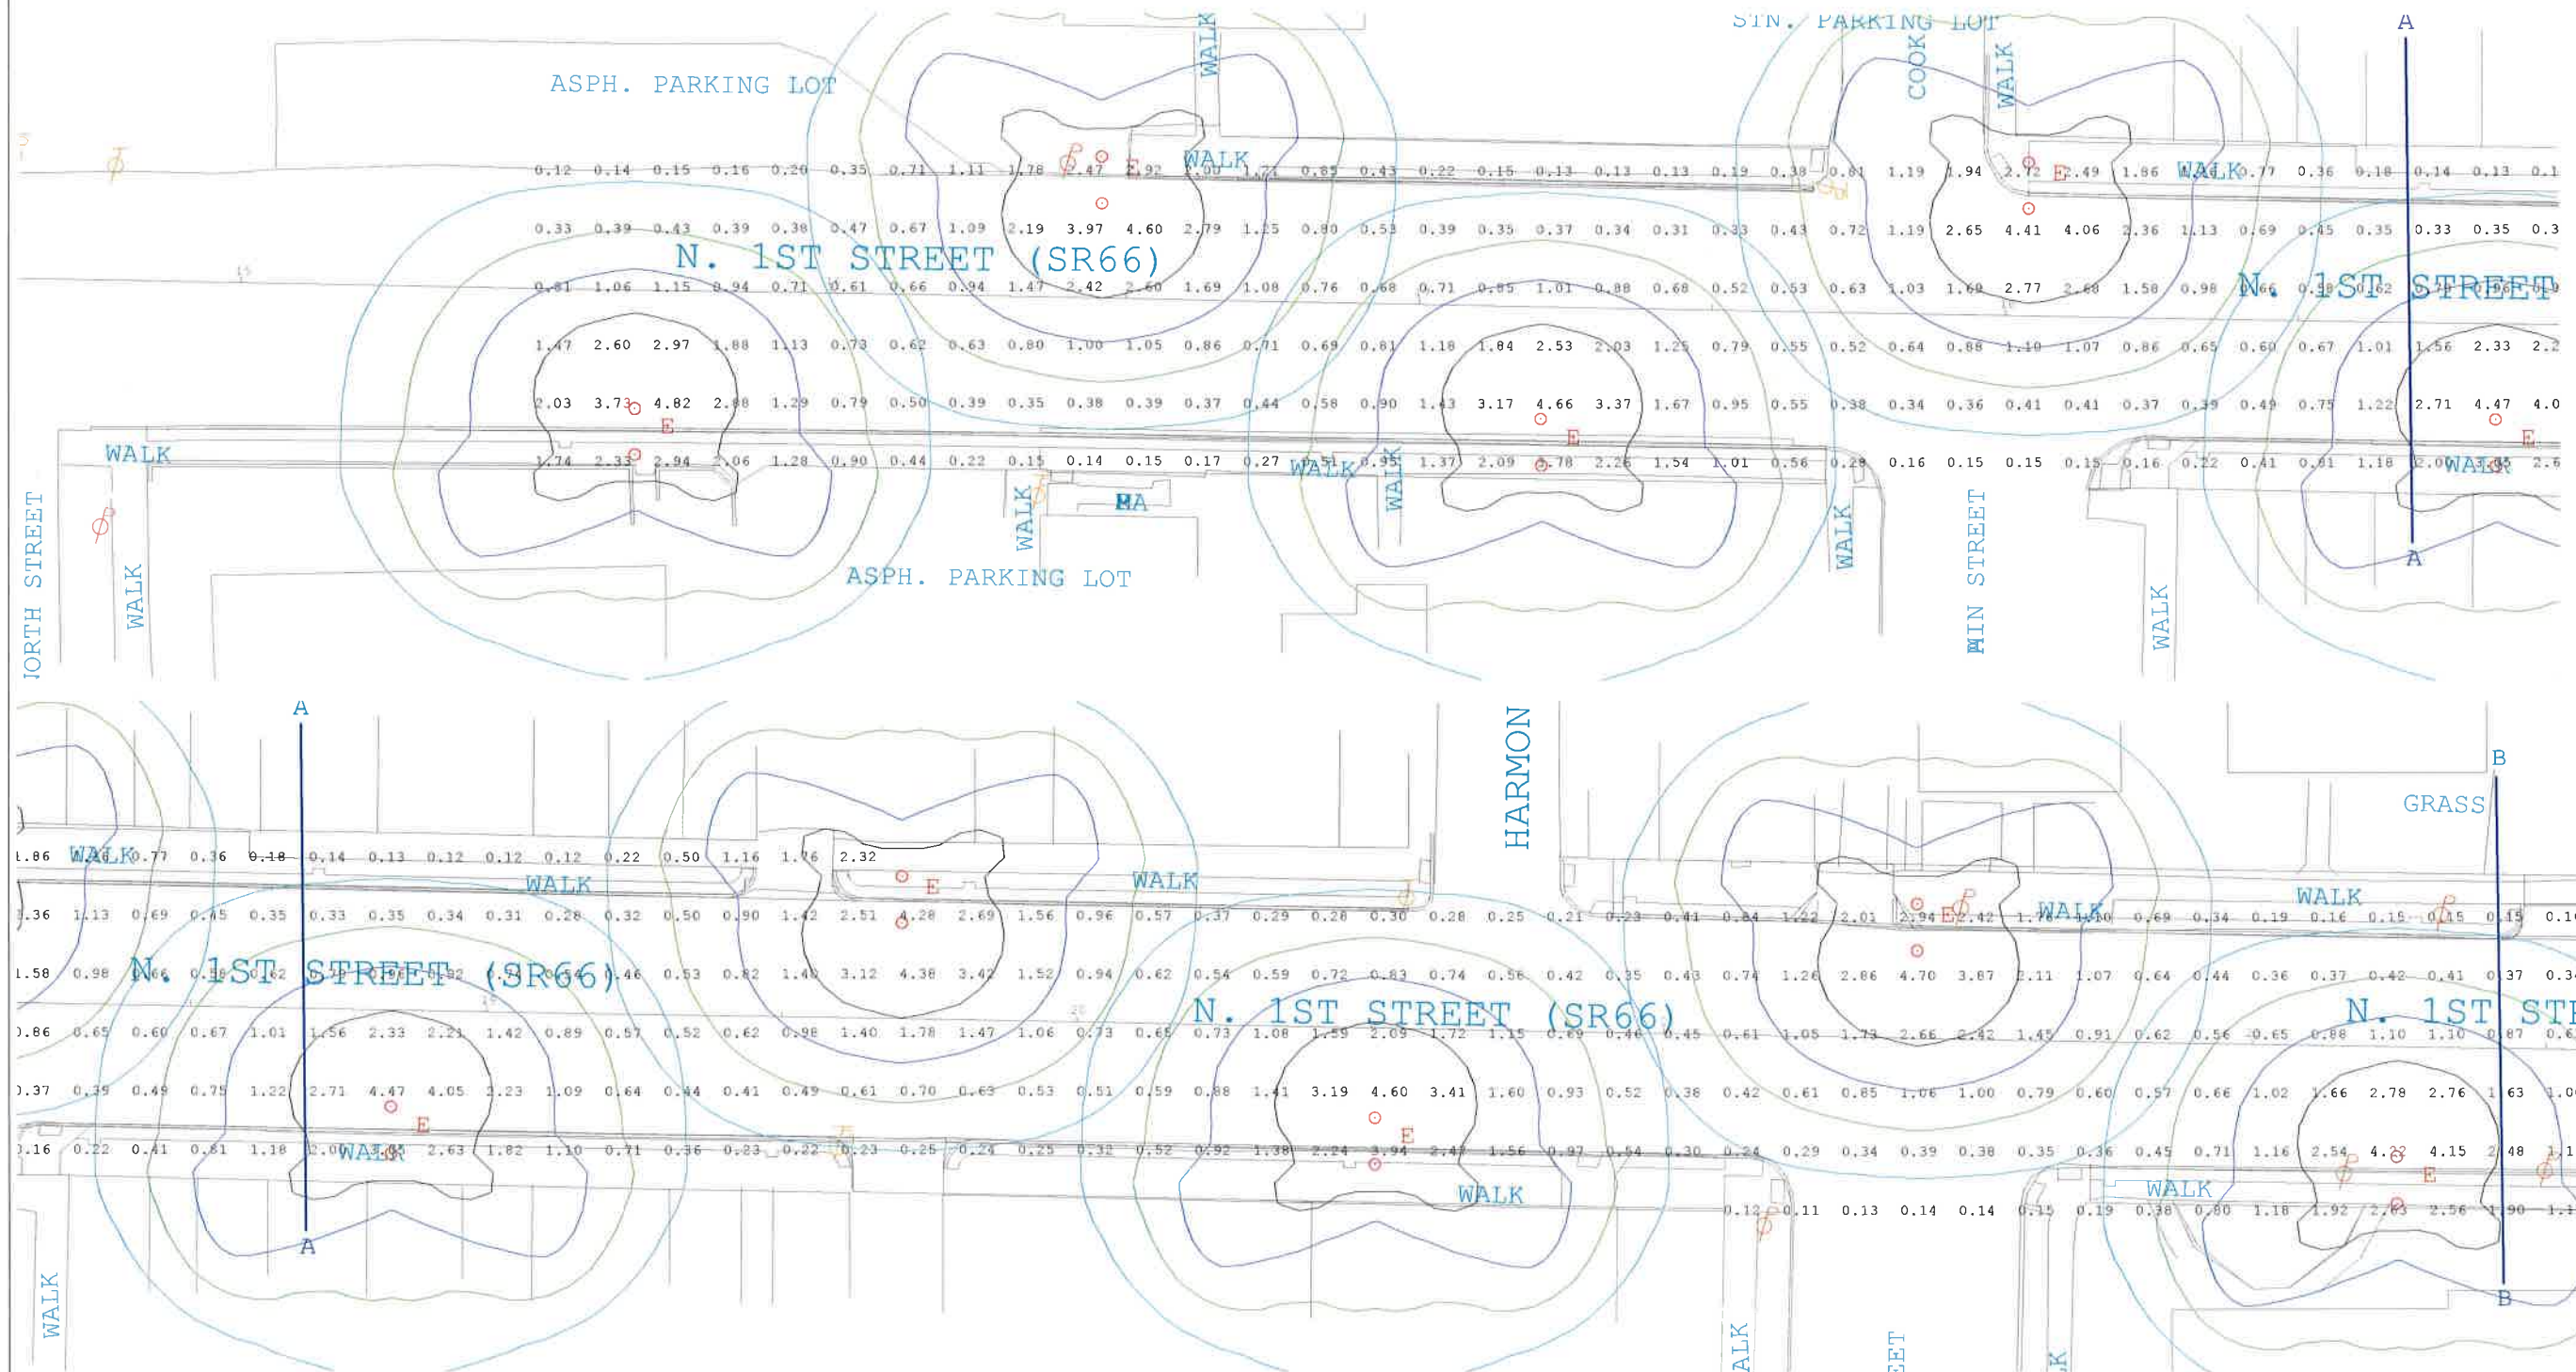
STN. PARKING LOT

A

ASPH. PARKING LOT

WALK

COOK

WALK

0.12 0.14 0.15 0.16 0.20 0.35 0.71 1.11 1.78 2.47 E.92 WALK 1.71 0.85 0.43 0.22 0.15 0.13 0.13 0.13 0.19 0.38 0.81 1.19 1.94 2.72 E 2.49 1.86 WALK 0.77 0.36 0.18 0.14 0.13 0.1

0.33 0.39 0.43 0.39 0.38 0.47 0.67 1.09 2.19 3.97 4.60 2.79 1.15 0.80 0.53 0.39 0.35 0.37 0.34 0.31 0.33 0.43 0.72 1.19 2.65 4.41 4.06 2.36 1.13 0.69 0.45 0.35 0.33 0.35 0.3

N. 1ST STREET (SR66)

0.81 1.06 1.15 0.94 0.71 0.61 0.66 0.94 1.47 2.42 2.60 1.69 1.08 0.76 0.68 0.71 0.85 1.01 0.88 0.68 0.52 0.53 0.63 1.03 1.69 2.77 2.48 1.58 0.98 N. 1ST STREET

1.47 2.60 2.97 1.88 1.13 0.73 0.62 0.63 0.80 1.00 1.05 0.86 0.71 0.69 0.81 1.18 1.84 2.53 2.03 1.25 0.79 0.55 0.52 0.64 0.88 1.10 1.07 0.86 0.65 0.60 0.67 1.01 1.56 2.33 2.2

2.03 3.73 4.82 2.88 1.29 0.79 0.50 0.39 0.35 0.38 0.39 0.37 0.44 0.58 0.90 1.43 3.17 4.66 3.37 1.67 0.95 0.55 0.38 0.34 0.36 0.41 0.41 0.37 0.39 0.49 0.75 1.22 2.71 4.47 4.0

E E E

WALK

1.74 2.33 2.94 2.06 1.28 0.90 0.44 0.22 0.15 0.14 0.15 0.17 0.27 WALK 0.95 1.37 2.09 3.78 2.26 1.54 1.01 0.56 0.28 0.16 0.15 0.15 0.15 0.16 0.22 0.41 0.81 1.18 2.0 WALK 2.6

NORTH STREET

WALK

WALK

RA

WALK

WALK

MAIN STREET

WALK

A

ASPH. PARKING LOT

A

HARMON

B

GRASS

1.86 WALK 0.77 0.36 0.18 0.14 0.13 0.12 0.12 0.12 0.22 0.50 1.16 1.76 2.32

WALK E WALK

1.36 1.13 0.69 0.45 0.35 0.33 0.35 0.34 0.31 0.28 0.32 0.50 0.90 1.42 2.51 4.28 2.69 1.56 0.96 0.57 0.37 0.29 0.28 0.30 0.28 0.25 0.21 0.23 0.41 0.84 1.22 2.01 2.94 E 2.42 1.76 WALK 0.69 0.34 0.19 0.16 0.15 0.15 0.15 0.1

WALK

1.58 0.98 N. 1ST STREET (SR66) 0.46 0.53 0.82 1.40 3.12 4.38 3.42 1.52 0.94 0.62 0.54 0.59 0.72 0.83 0.74 0.56 0.42 0.35 0.43 0.74 1.26 2.86 4.70 3.87 2.11 1.07 0.64 0.44 0.36 0.37 0.42 0.41 0.37 0.3

0.86 0.65 0.60 0.67 1.01 1.56 2.33 2.21 1.42 0.89 0.57 0.52 0.62 0.98 1.40 1.78 1.47 1.06 0.73 0.65 N. 1ST STREET (SR66) 0.45 0.61 1.05 1.73 2.66 2.42 1.45 0.91 0.62 0.56 0.65 0.88 1.10 1.10 0.87 0.6 N. 1ST STR

0.37 0.39 0.49 0.75 1.22 2.71 4.47 4.05 3.23 1.09 0.64 0.44 0.41 0.49 0.61 0.70 0.63 0.53 0.51 0.59 0.88 1.41 3.19 4.60 3.41 1.60 0.93 0.52 0.38 0.42 0.61 0.85 1.06 1.00 0.79 0.60 0.57 0.66 1.02 1.66 2.78 2.76 1.63 1.0

E E E

0.16 0.22 0.41 0.81 1.18 2.0 WALK 2.63 1.82 1.10 0.71 0.36 0.23 0.22 0.23 0.25 0.24 0.25 0.32 0.52 0.92 1.38 2.24 3.94 2.47 1.56 0.97 0.54 0.30 0.24 0.29 0.34 0.39 0.38 0.35 0.36 0.45 0.71 1.16 2.54 4.22 4.15 2.48 1.1

A WALK WALK

0.12 0.11 0.13 0.14 0.14 0.15 0.19 0.38 0.80 1.18 1.92 2.83 2.56 1.90 1.1

B

WALK

WALK

EET

K